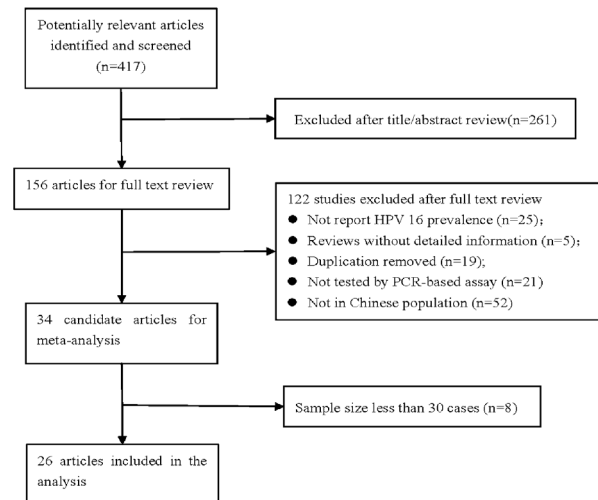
Potentially relevant articles identified and screened (n=417)

Excluded after title/abstract review(n=261)

156 articles for full text review

122 studies excluded after full text review
● Not report HPV 16 prevalence (n=25);
● Reviews without detailed information (n=5);
● Duplication removed (n=19);
● Not tested by PCR-based assay (n=21)
● Not in Chinese population (n=52)

34 candidate articles for meta-analysis

Sample size less than 30 cases (n=8)

26 articles included in the analysis